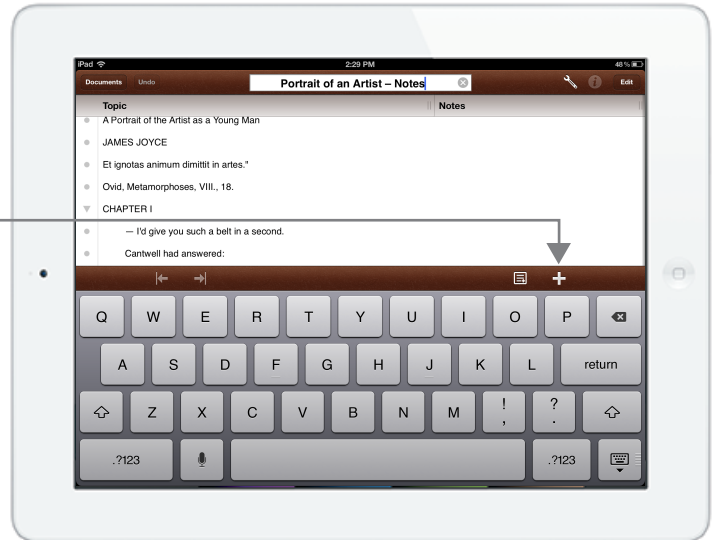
iPad 2:29 PM 48 %

Documents Undo Portrait of an Artist – Notes Edit

| Topic | Notes |
|---|---|
| A Portrait of the Artist as a Young Man | |
| JAMES JOYCE | |
| Et ignotas animum dimittit in artes." | |
| Ovid, Metamorphoses, VIII., 18. | |
| CHAPTER I | |
| — I'd give you such a belt in a second. | |
| Cantwell had answered: | |

Q W E R T Y U I O P
A S D F G H J K L return
Z X C V B N M ! , ? .
.?123 .?123